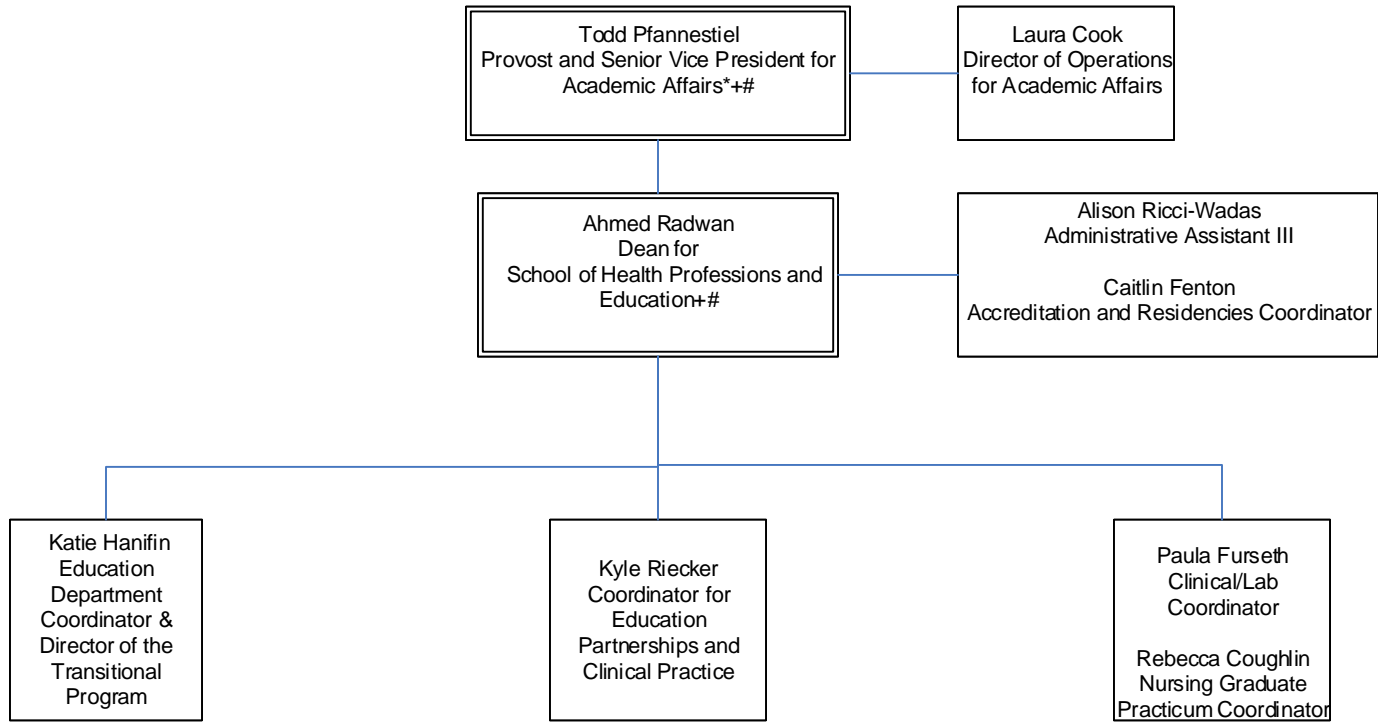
Todd Pfannestiel
Provost and Senior Vice President for Academic Affairs*+#

Laura Cook
Director of Operations for Academic Affairs

Ahmed Radwan
Dean for
School of Health Professions and Education+#

Alison Ricci-Wadas
Administrative Assistant III

Caitlin Fenton
Accreditation and Residencies Coordinator

Katie Hanifin
Education Department Coordinator & Director of the Transitional Program

Kyle Riecker
Coordinator for Education Partnerships and Clinical Practice

Paula Furseth
Clinical/Lab Coordinator

Rebecca Coughlin
Nursing Graduate Practicum Coordinator